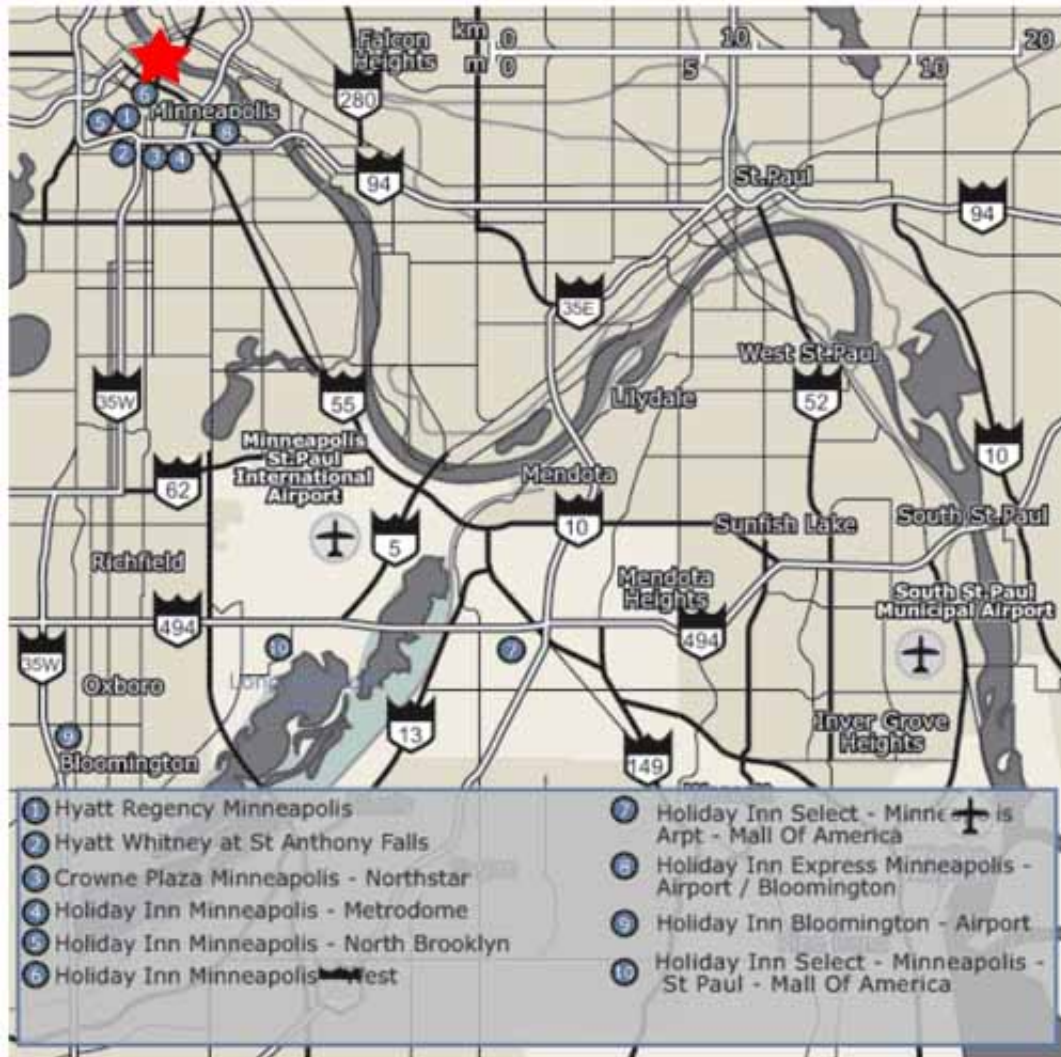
Falcon Heights
km 0 10 20
m 0 5 10
280
6
5 1 Minneapolis 8
2 3 4
94
St.Paul
94
35E
West St.Paul
35W
55
52
Lilydale
10
Minneapolis St.Paul International Airport
Mendota
62
10
Sunfish Lake
South St.Paul
5
Richfield
Mendota Heights
South St.Paul Municipal Airport
494
10
7
494
35W
Oxboro
Lon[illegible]
13
Inver Grove Heights
9
Bloomington
149

1 Hyatt Regency Minneapolis
2 Hyatt Whitney at St Anthony Falls
3 Crowne Plaza Minneapolis - Northstar
4 Holiday Inn Minneapolis - Metrodome
5 Holiday Inn Minneapolis - North Brooklyn
6 Holiday Inn Minneapolis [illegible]est
7 Holiday Inn Select - Minne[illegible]is Arpt - Mall Of America
8 Holiday Inn Express Minneapolis - Airport / Bloomington
9 Holiday Inn Bloomington - Airport
10 Holiday Inn Select - Minneapolis - St Paul - Mall Of America